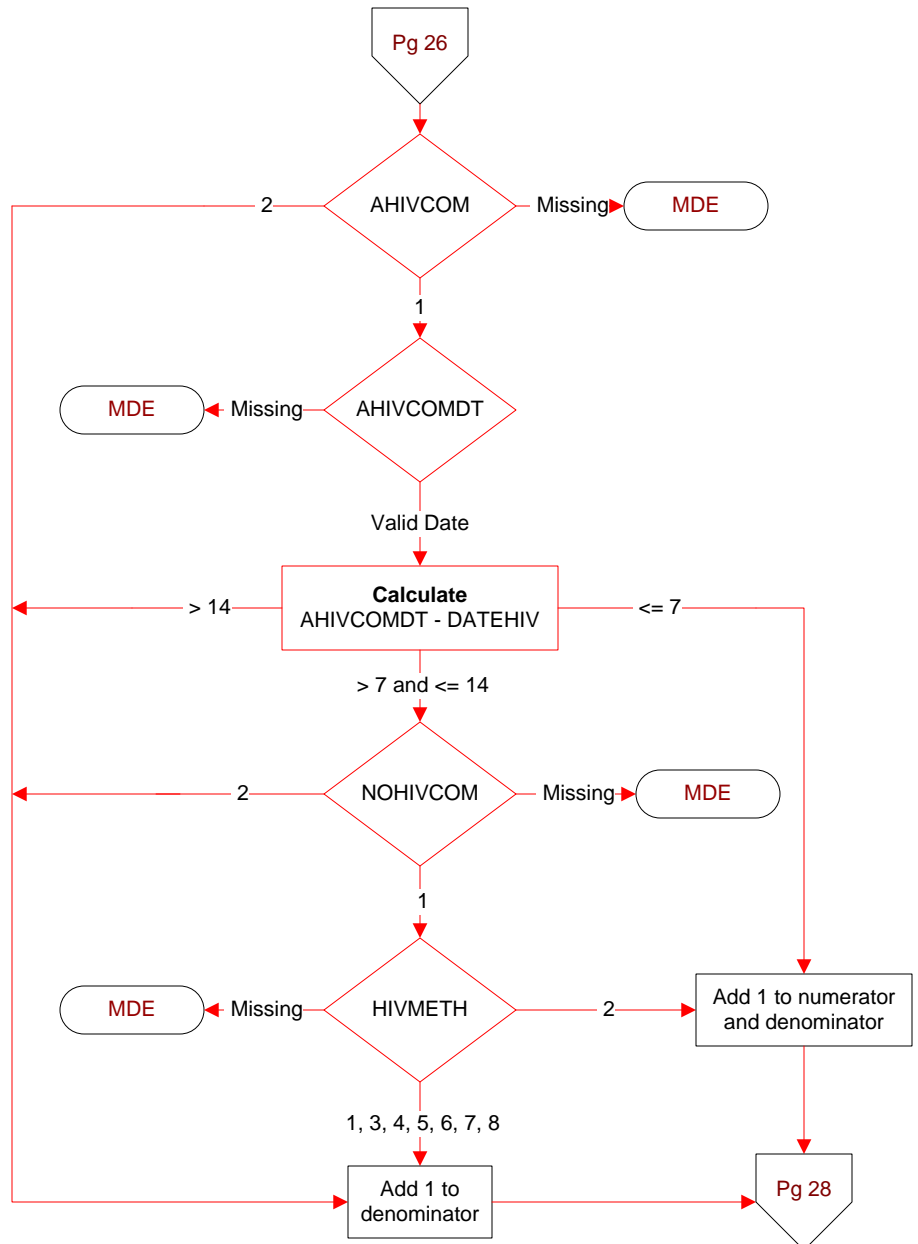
Pg 26

AHIVCOM

2

Missing

MDE

1

AHIVCOMDT

MDE

Missing

Valid Date

**Calculate**
AHIVCOMDT - DATEHIV

> 14

<= 7

> 7 and <= 14

NOHIVCOM

2

Missing

MDE

1

HIVMETH

MDE

Missing

2

Add 1 to numerator and denominator

1, 3, 4, 5, 6, 7, 8

Add 1 to denominator

Pg 28